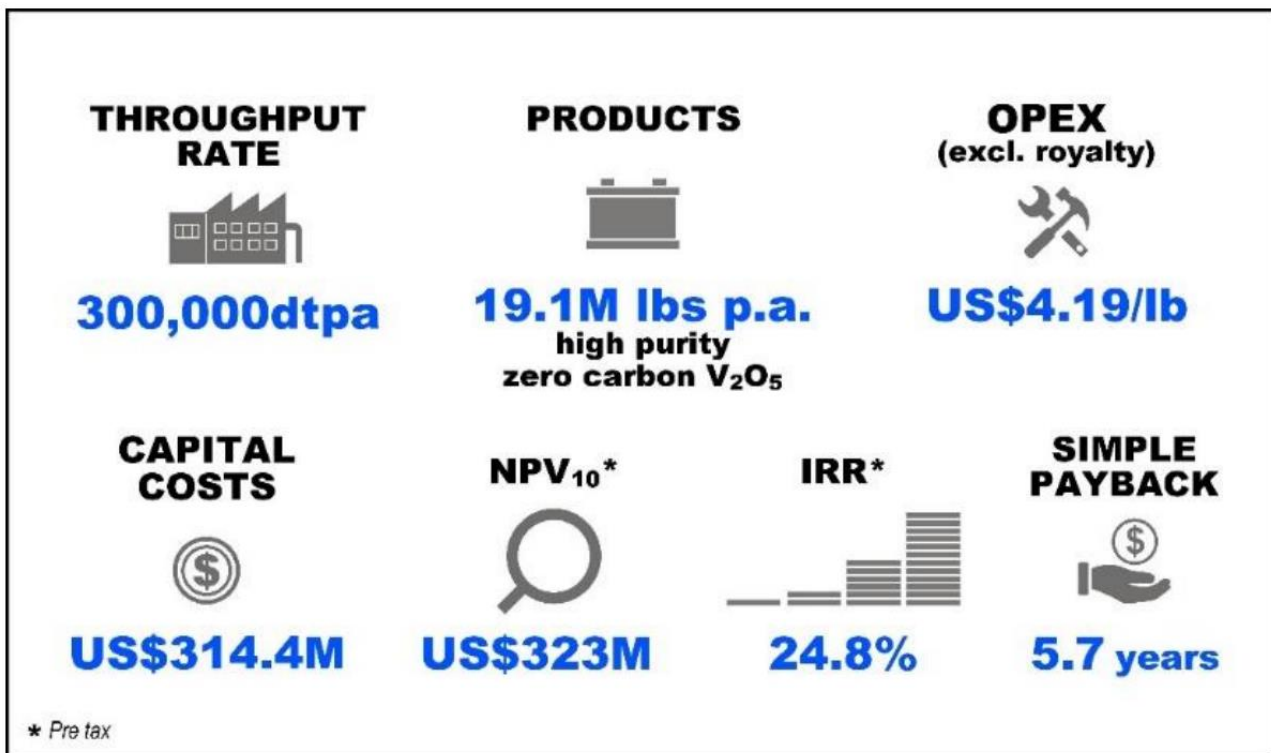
THROUGHPUT RATE

300,000dtpa

PRODUCTS

19.1M lbs p.a.
high purity
zero carbon $V_2O_5$

OPEX
(excl. royalty)

US$4.19/lb

CAPITAL COSTS

US$314.4M

$NPV_{10}$*

US$323M

IRR*

24.8%

SIMPLE PAYBACK

5.7 years

* Pre tax